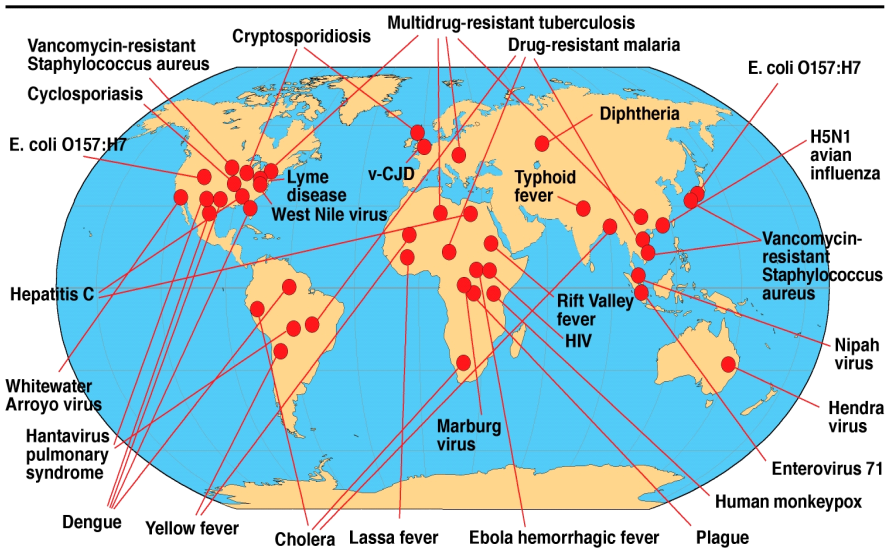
Cryptosporidiosis
Multidrug-resistant tuberculosis
Drug-resistant malaria
Vancomycin-resistant Staphylococcus aureus
Cyclosporiasis
E. coli O157:H7
Diphtheria
E. coli O157:H7
H5N1 avian influenza
Lyme disease
West Nile virus
v-CJD
Typhoid fever
Vancomycin-resistant Staphylococcus aureus
Hepatitis C
Rift Valley fever
HIV
Nipah virus
Whitewater Arroyo virus
Hantavirus pulmonary syndrome
Marburg virus
Hendra virus
Enterovirus 71
Human monkeypox
Dengue
Yellow fever
Cholera
Lassa fever
Ebola hemorrhagic fever
Plague